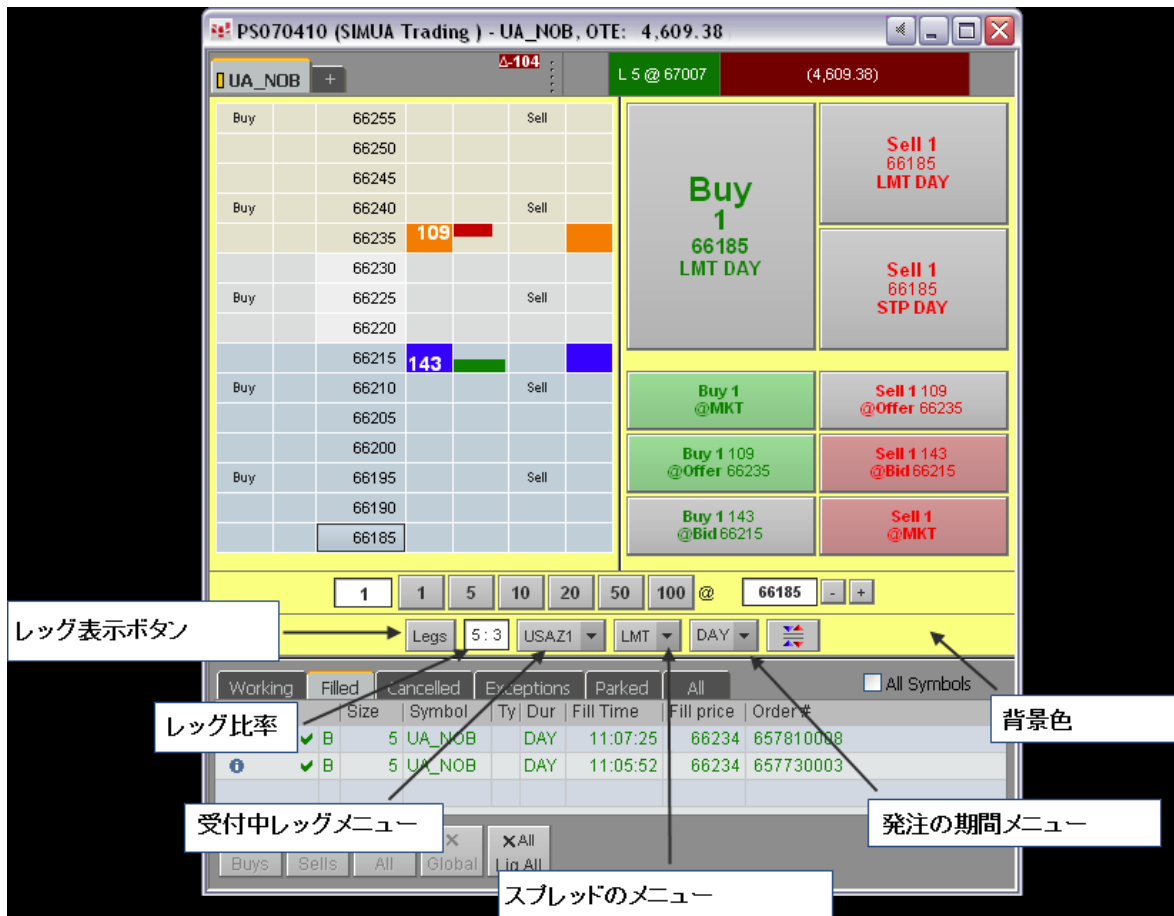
PS070410 (SIMUA Trading ) - UA_NOB, OTE: 4,609.38

UA_NOB +
Δ-104
L 5 @ 67007
(4,609.38)

| Buy | | 66255 | | | Sell | |
|---|---|---|---|---|---|---|
| | | 66250 | | | | |
| | | 66245 | | | | |
| Buy | | 66240 | | | Sell | |
| | | 66235 | 109 | | | |
| | | 66230 | | | | |
| Buy | | 66225 | | | Sell | |
| | | 66220 | | | | |
| | | 66215 | 143 | | | |
| Buy | | 66210 | | | Sell | |
| | | 66205 | | | | |
| | | 66200 | | | | |
| Buy | | 66195 | | | Sell | |
| | | 66190 | | | | |
| | | 66185 | | | | |

Buy 1 66185 LMT DAY
Sell 1 66185 LMT DAY
Sell 1 66185 STP DAY
Buy 1 @MKT
Sell 1 109 @Offer 66235
Buy 1 109 @Offer 66235
Sell 1 143 @Bid 66215
Buy 1 143 @Bid 66215
Sell 1 @MKT

1 1 5 10 20 50 100 @ 66185 - +

レッグ表示ボタン
Legs 5 : 3 USAZ1 LMT DAY

Working Filled Cancelled Exceptions Parked All
All Symbols

レッグ比率
背景色

| | | | Size | Symbol | Ty | Dur | Fill Time | Fill price | Order # |
|---|---|---|---|---|---|---|---|---|---|
| | ✔ | B | 5 | UA_NOB | | DAY | 11:07:25 | 66234 | 657810008 |
| i | ✔ | B | 5 | UA_NOB | | DAY | 11:05:52 | 66234 | 657730003 |

受付中レッグメニュー
発注の期間メニュー
Buys Sells All Global ×All Liq All
スプレッドのメニュー